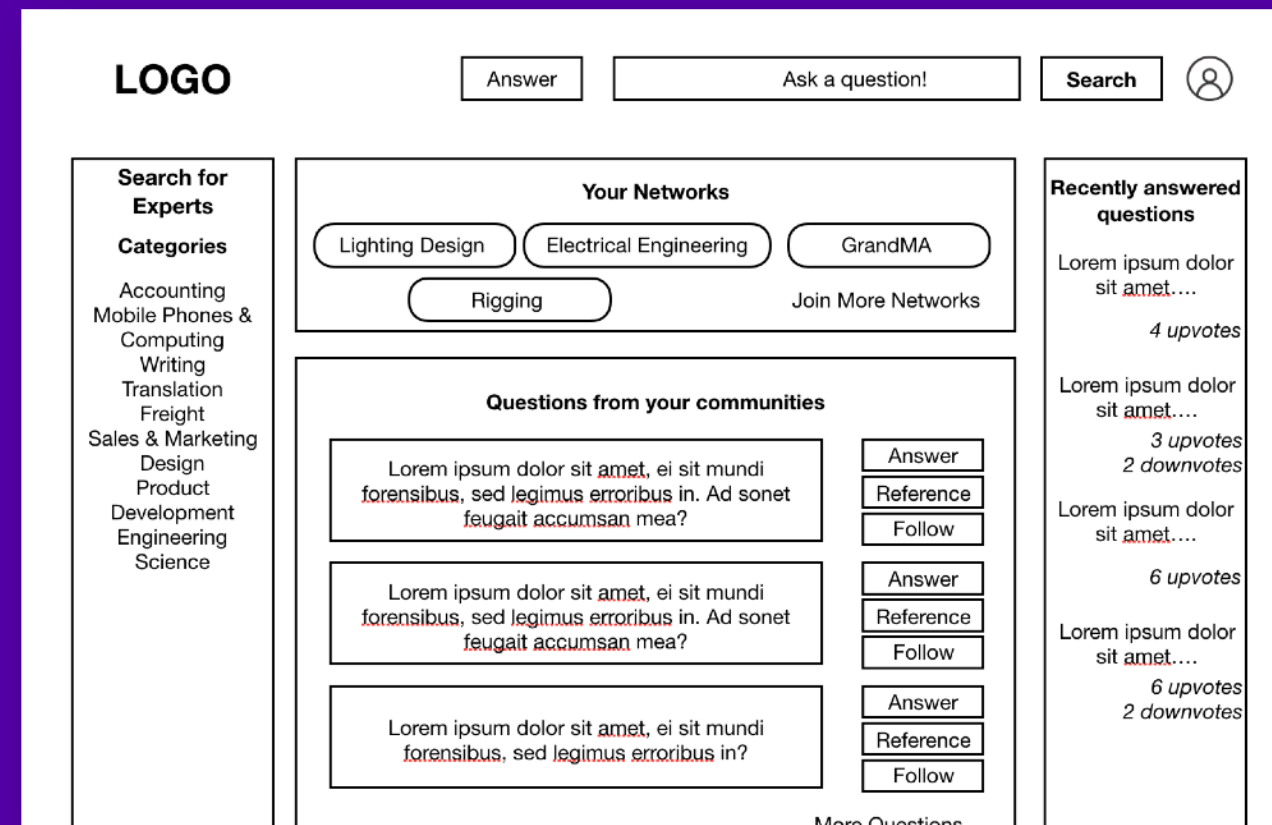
LOGO

Answer

Ask a question!

Search

Search for Experts

Categories

Accounting
Mobile Phones & Computing
Writing
Translation
Freight
Sales & Marketing
Design
Product Development
Engineering
Science

Your Networks

Lighting Design

Electrical Engineering

GrandMA

Rigging

Join More Networks

Questions from your communities

Lorem ipsum dolor sit amet, ei sit mundi forensibus, sed legimus erroribus in. Ad sonet feugait accumsan mea?

Answer
Reference
Follow

Lorem ipsum dolor sit amet, ei sit mundi forensibus, sed legimus erroribus in. Ad sonet feugait accumsan mea?

Answer
Reference
Follow

Lorem ipsum dolor sit amet, ei sit mundi forensibus, sed legimus erroribus in?

Answer
Reference
Follow

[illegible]

Recently answered questions

Lorem ipsum dolor sit amet….

4 upvotes

Lorem ipsum dolor sit amet….

3 upvotes
2 downvotes

Lorem ipsum dolor sit amet….

6 upvotes

Lorem ipsum dolor sit amet….

6 upvotes
2 downvotes